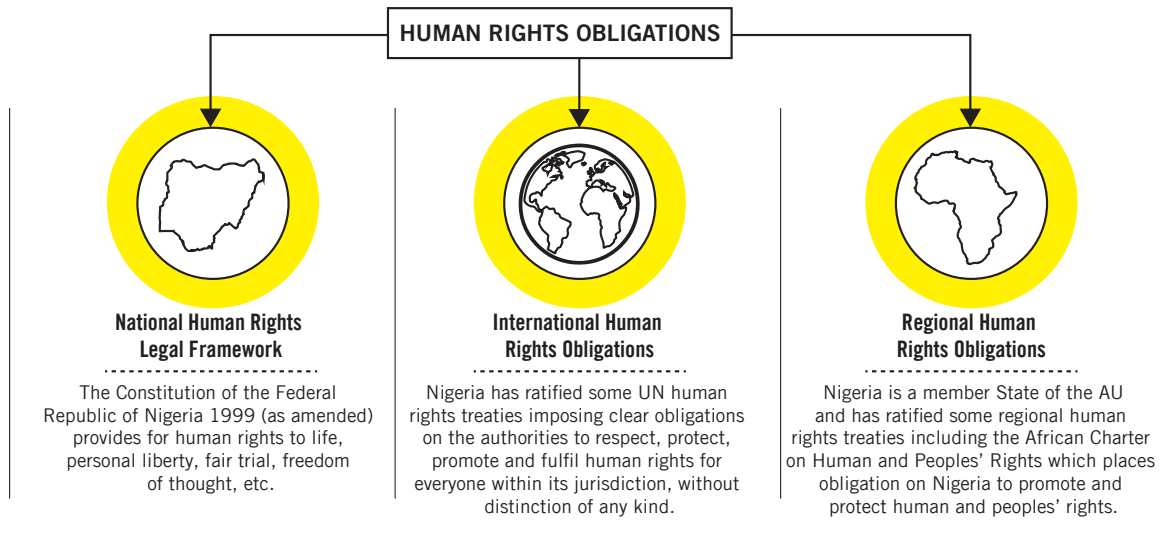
HUMAN RIGHTS OBLIGATIONS

National Human Rights Legal Framework

The Constitution of the Federal Republic of Nigeria 1999 (as amended) provides for human rights to life, personal liberty, fair trial, freedom of thought, etc.

International Human Rights Obligations

Nigeria has ratified some UN human rights treaties imposing clear obligations on the authorities to respect, protect, promote and fulfil human rights for everyone within its jurisdiction, without distinction of any kind.

Regional Human Rights Obligations

Nigeria is a member State of the AU and has ratified some regional human rights treaties including the African Charter on Human and Peoples' Rights which places obligation on Nigeria to promote and protect human and peoples' rights.